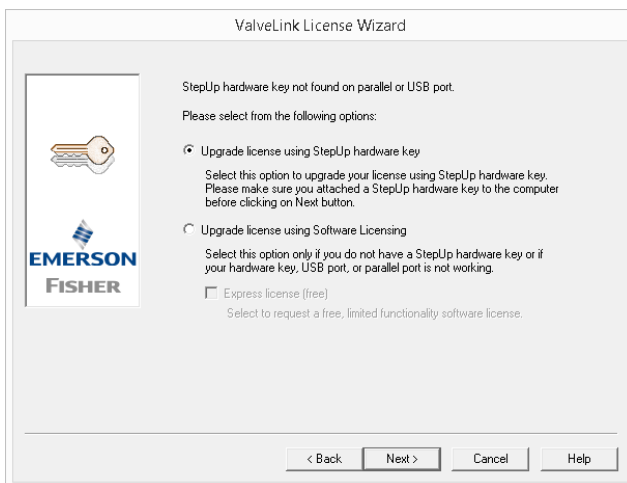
ValveLink License Wizard

EMERSON
FISHER

StepUp hardware key not found on parallel or USB port.

Please select from the following options:

Upgrade license using StepUp hardware key

Select this option to upgrade your license using StepUp hardware key. Please make sure you attached a StepUp hardware key to the computer before clicking on Next button.

Upgrade license using Software Licensing

Select this option only if you do not have a StepUp hardware key or if your hardware key, USB port, or parallel port is not working.

Express license (free)

Select to request a free, limited functionality software license.

< Back Next > Cancel Help